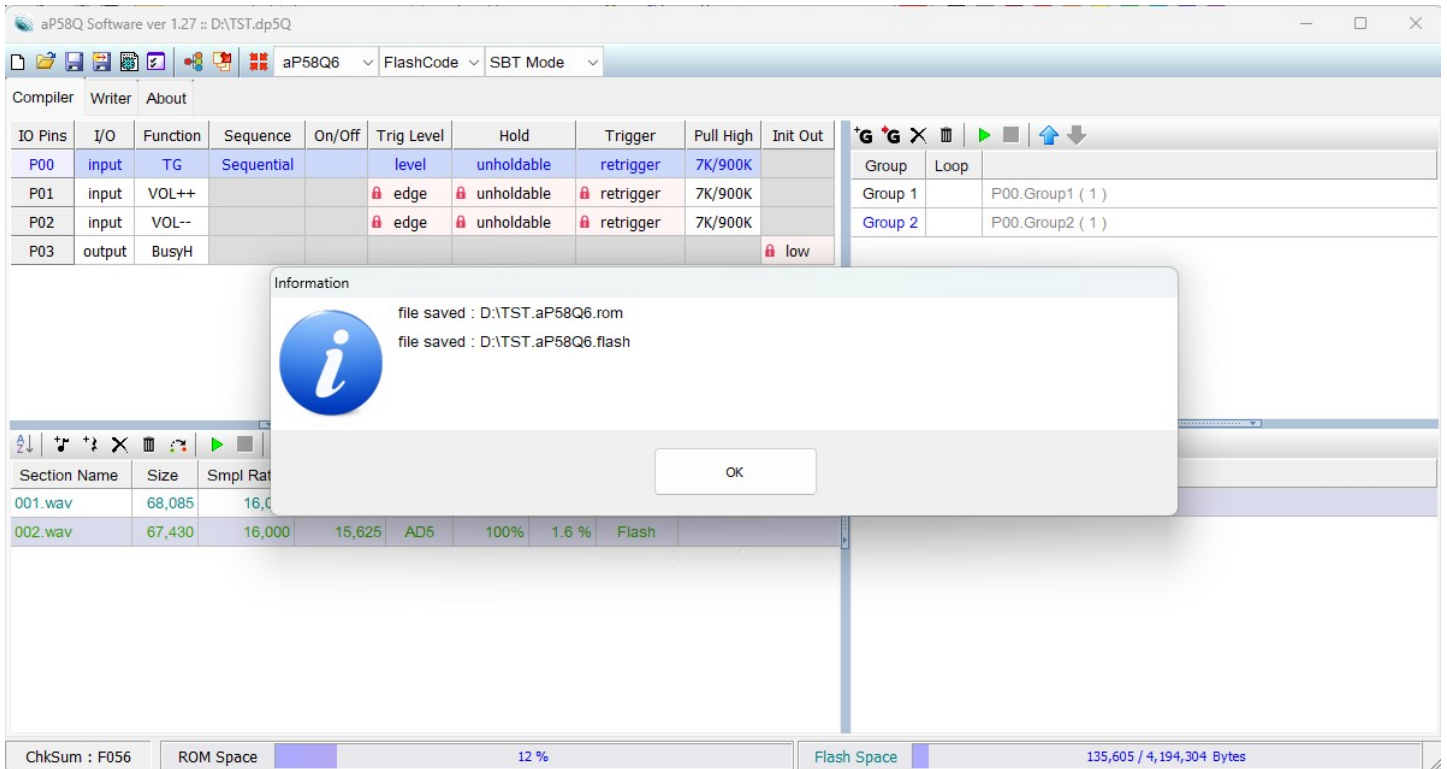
aP58Q Software ver 1.27 :: D:\TST.dp5Q

aP58Q6 FlashCode SBT Mode

Compiler Writer About

| IO Pins | I/O | Function | Sequence | On/Off | Trig Level | Hold | Trigger | Pull High | Init Out |
|---|---|---|---|---|---|---|---|---|---|
| P00 | input | TG | Sequential | | level | unholdable | retrigger | 7K/900K | |
| P01 | input | VOL++ | | | edge | unholdable | retrigger | 7K/900K | |
| P02 | input | VOL-- | | | edge | unholdable | retrigger | 7K/900K | |
| P03 | output | BusyH | | | | | | | low |

| Group | Loop | |
|---|---|---|
| Group 1 | | P00.Group1 ( 1 ) |
| Group 2 | | P00.Group2 ( 1 ) |

Information

file saved : D:\TST.aP58Q6.rom

file saved : D:\TST.aP58Q6.flash

OK

| Section Name | Size | Smpl Rat | | | | | |
|---|---|---|---|---|---|---|---|
| 001.wav | 68,085 | 16,0 | | | | | |
| 002.wav | 67,430 | 16,000 | 15,625 | AD5 | 100% | 1.6 % | Flash |

ChkSum : F056 ROM Space 12 % Flash Space 135,605 / 4,194,304 Bytes